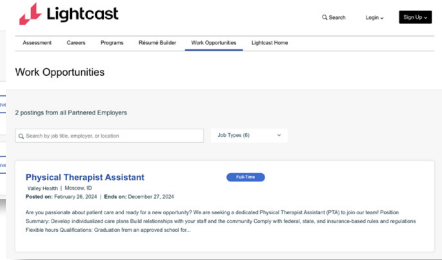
Lightcast

Search Login Sign Up

Assessment Careers Programs Résumé Builder Work Opportunities Lightcast Home

Work Opportunities

2 postings from all Partnered Employers

Search by job title, employer, or location

Job Types (6)

Physical Therapist Assistant

Full-Time

Valley Health | Moscow, ID

Posted on: February 26, 2024 | Ends on: December 27, 2024

Are you passionate about patient care and ready for a new opportunity? We are seeking a dedicated Physical Therapist Assistant (PTA) to join our team! Position Summary: Develop individualized care plans Build relationships with your staff and the community Comply with federal, state, and insurance-based rules and regulations Flexible hours Qualifications: Graduation from an approved school for...